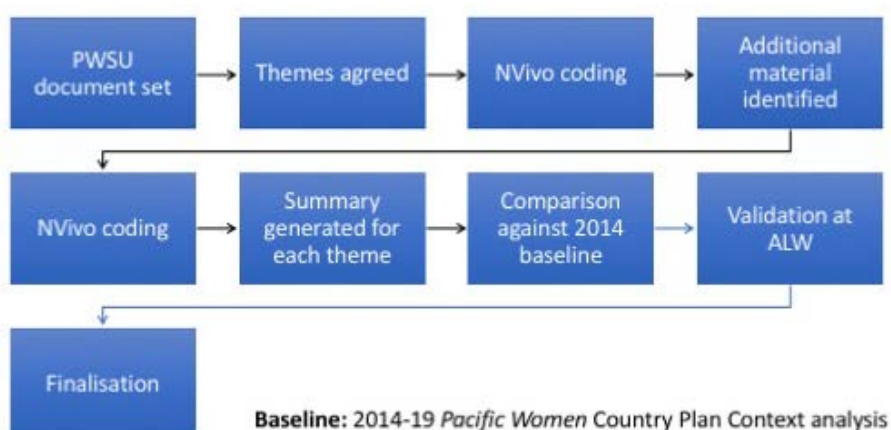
PWSU document set

Themes agreed

NVivo coding

Additional material identified

NVivo coding

Summary generated for each theme

Comparison against 2014 baseline

Validation at ALW

Finalisation

Baseline: 2014-19 Pacific Women Country Plan Context analysis